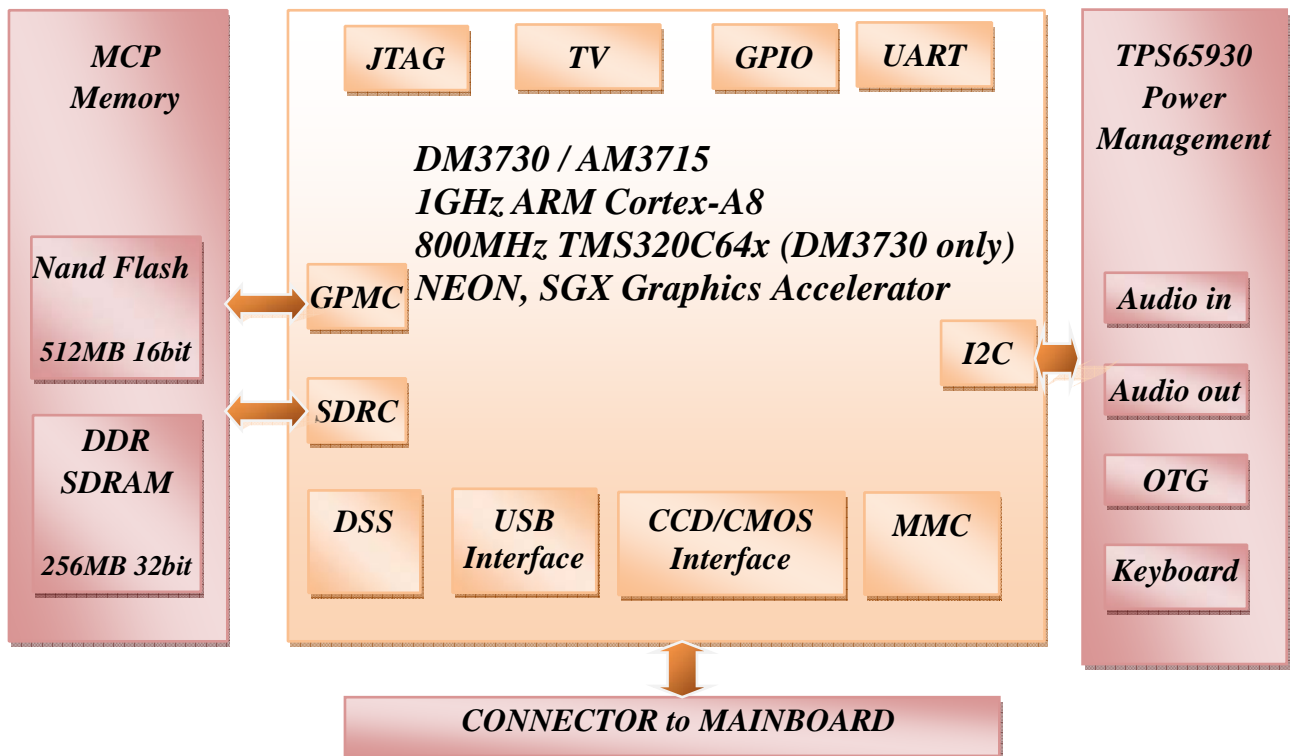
MCP Memory

Nand Flash

512MB 16bit

DDR SDRAM

256MB 32bit

JTAG

TV

GPIO

UART

DM3730 / AM3715
1GHz ARM Cortex-A8
800MHz TMS320C64x (DM3730 only)
NEON, SGX Graphics Accelerator

GPMC

SDRC

I2C

DSS

USB Interface

CCD/CMOS Interface

MMC

TPS65930 Power Management

Audio in

Audio out

OTG

Keyboard

CONNECTOR to MAINBOARD